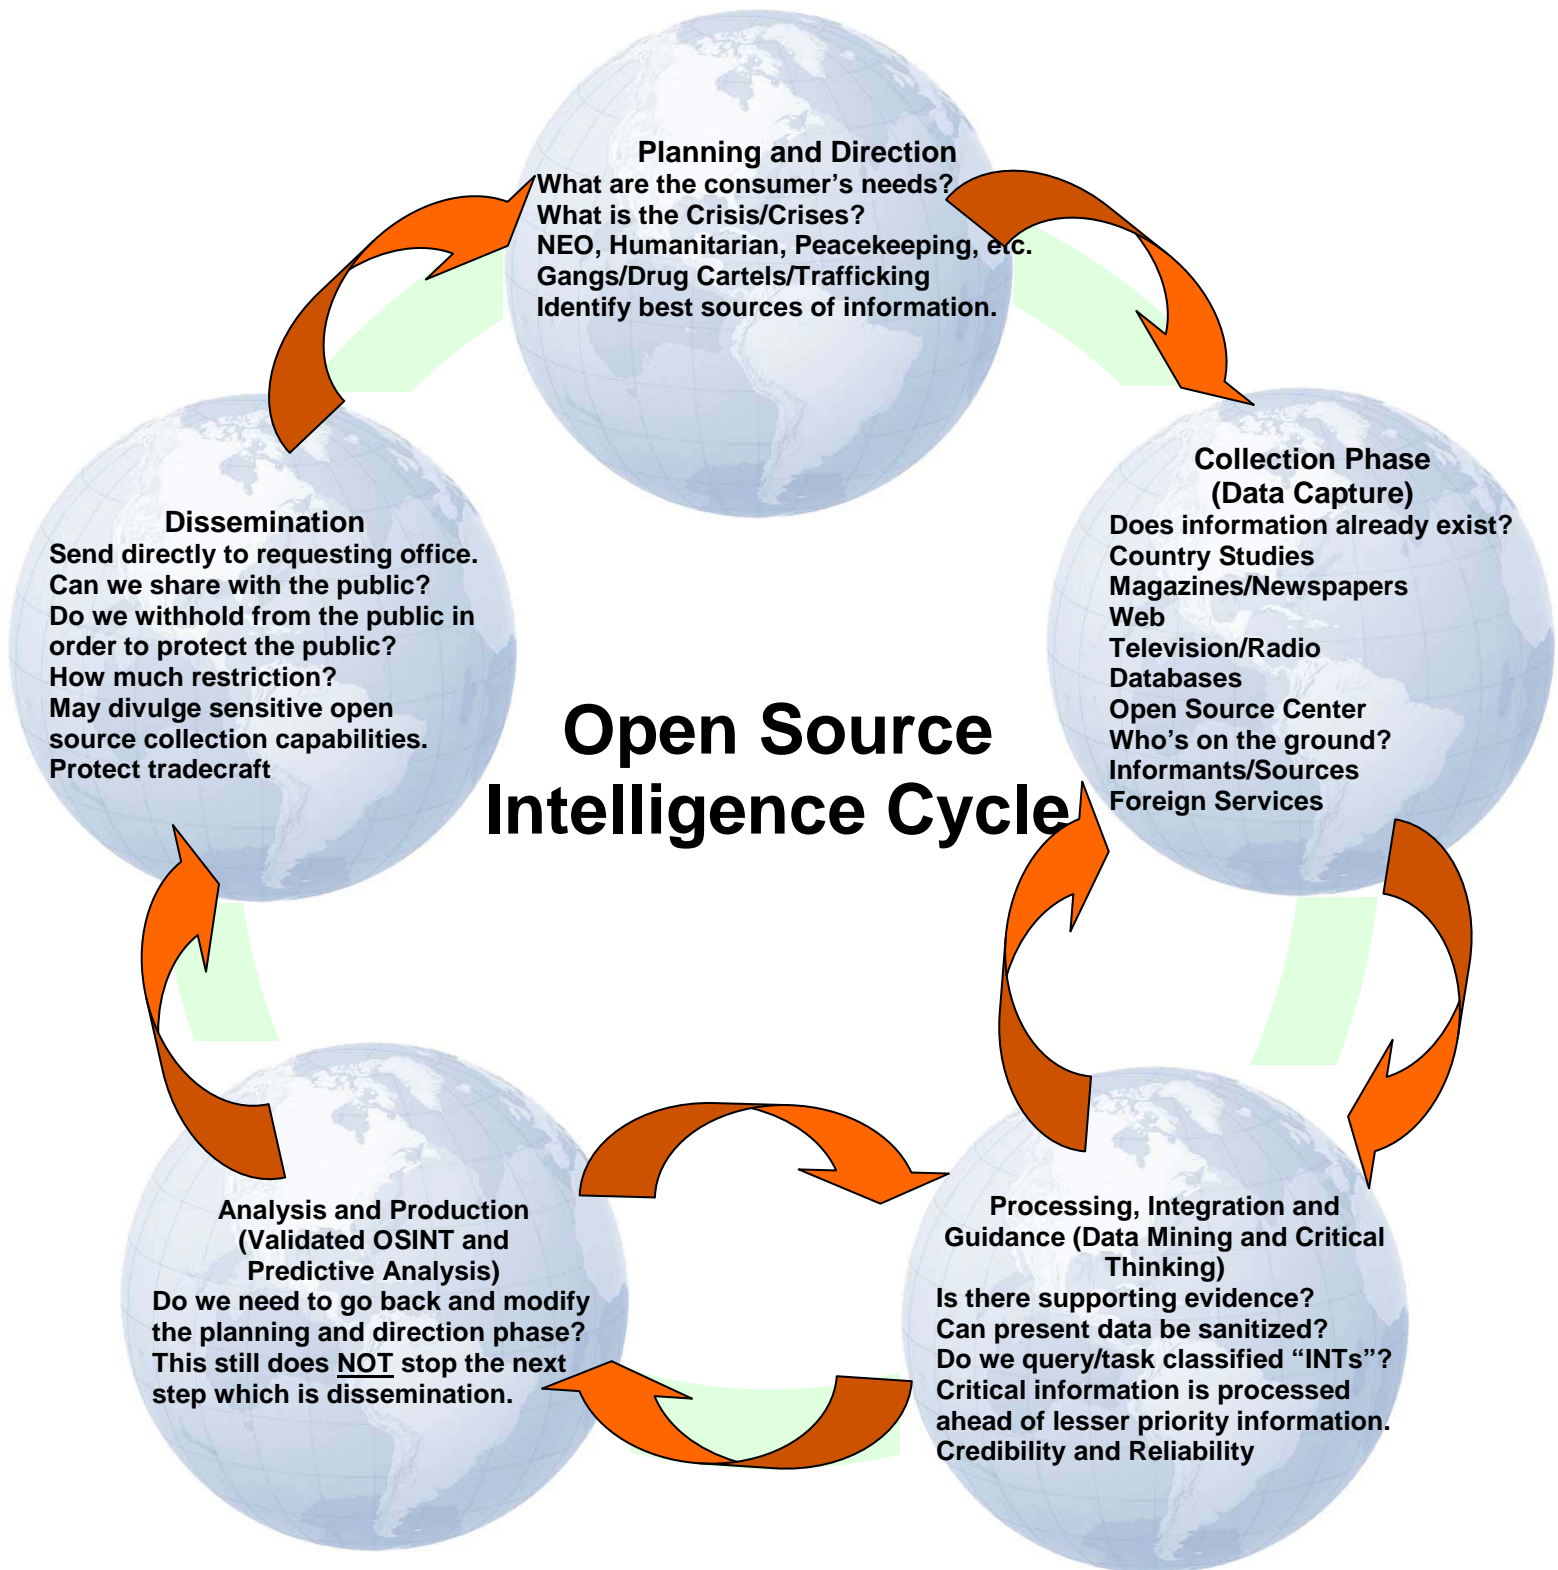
Planning and Direction
What are the consumer's needs?
What is the Crisis/Crises?
NEO, Humanitarian, Peacekeeping, etc.
Gangs/Drug Cartels/Trafficking
Identify best sources of information.

Collection Phase
(Data Capture)
Does information already exist?
Country Studies
Magazines/Newspapers
Web
Television/Radio
Databases
Open Source Center
Who's on the ground?
Informants/Sources
Foreign Services

Open Source
Intelligence Cycle

Dissemination
Send directly to requesting office.
Can we share with the public?
Do we withhold from the public in order to protect the public?
How much restriction?
May divulge sensitive open source collection capabilities.
Protect tradecraft

Processing, Integration and Guidance (Data Mining and Critical Thinking)
Is there supporting evidence?
Can present data be sanitized?
Do we query/task classified "INTs"?
Critical information is processed ahead of lesser priority information.
Credibility and Reliability

Analysis and Production
(Validated OSINT and Predictive Analysis)
Do we need to go back and modify the planning and direction phase?
This still does NOT stop the next step which is dissemination.